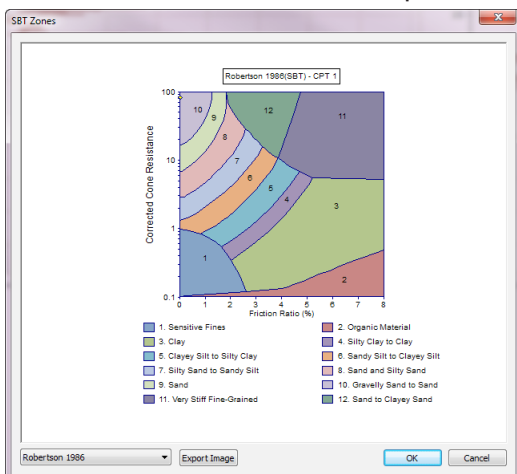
SBT Zones

Robertson 1986(SBT) - CPT 1

Corrected Cone Resistance

100
10
1
0.1

0 1 2 3 4 5 6 7 8
Friction Ratio (%)

10 9 12 11 8 7 6 5 4 3 1 2

| | |
|---|---|
| 1. Sensitive Fines | 2. Organic Material |
| 3. Clay | 4. Silty Clay to Clay |
| 5. Clayey Silt to Silty Clay | 6. Sandy Silt to Clayey Silt |
| 7. Silty Sand to Sandy Silt | 8. Sand and Silty Sand |
| 9. Sand | 10. Gravelly Sand to Sand |
| 11. Very Stiff Fine-Grained | 12. Sand to Clayey Sand |

Robertson 1986
Export Image
OK
Cancel